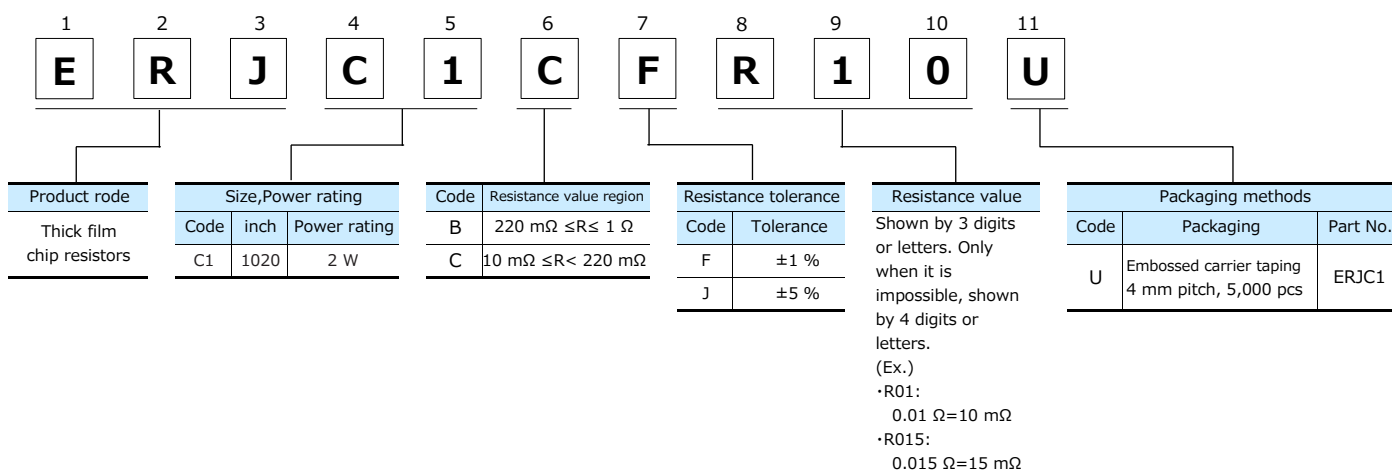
1 2 3 4 5 6 7 8 9 10 11

E R J C 1 C F R 1 0 U

| Product rode |
|---|
| Thick film chip resistors |

| Size,Power rating | | |
|---|---|---|
| Code | inch | Power rating |
| C1 | 1020 | 2 W |

| Code | Resistance value region |
|---|---|
| B | 220 mΩ ≤R≤ 1 Ω |
| C | 10 mΩ ≤R< 220 mΩ |

| Resistance tolerance | |
|---|---|
| Code | Tolerance |
| F | ±1 % |
| J | ±5 % |

Resistance value

Shown by 3 digits or letters. Only when it is impossible, shown by 4 digits or letters.
(Ex.)
・R01:
0.01 Ω=10 mΩ
・R015:
0.015 Ω=15 mΩ

| Packaging methods | | |
|---|---|---|
| Code | Packaging | Part No. |
| U | Embossed carrier taping 4 mm pitch, 5,000 pcs | ERJC1 |